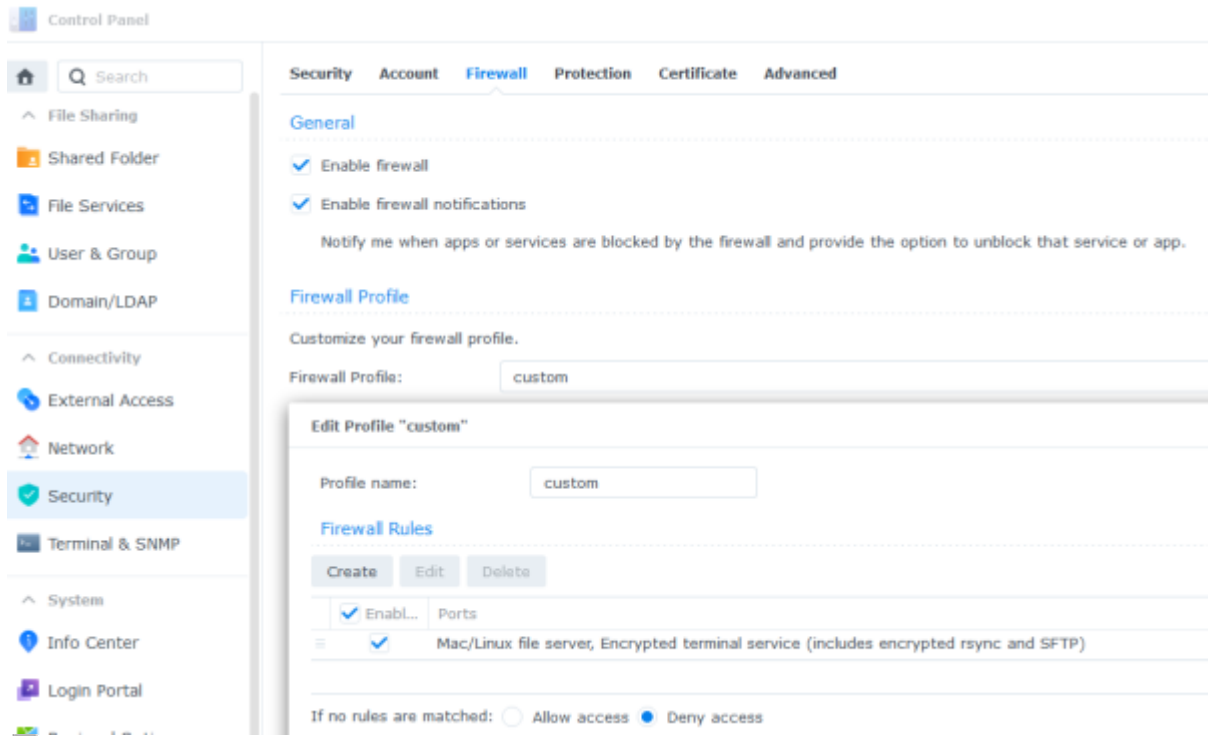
Control Panel

Search

File Sharing

Shared Folder

File Services

User & Group

Domain/LDAP

Connectivity

External Access

Network

Security

Terminal & SNMP

System

Info Center

Login Portal

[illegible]

Security Account Firewall Protection Certificate Advanced

General

Enable firewall

Enable firewall notifications

Notify me when apps or services are blocked by the firewall and provide the option to unblock that service or app.

Firewall Profile

Customize your firewall profile.

Firewall Profile: custom

Edit Profile "custom"

Profile name: custom

Firewall Rules

Create Edit Delete

| Enabl... | Ports |
|---|---|
| ✓ | Mac/Linux file server, Encrypted terminal service (includes encrypted rsync and SFTP) |

If no rules are matched: Allow access Deny access